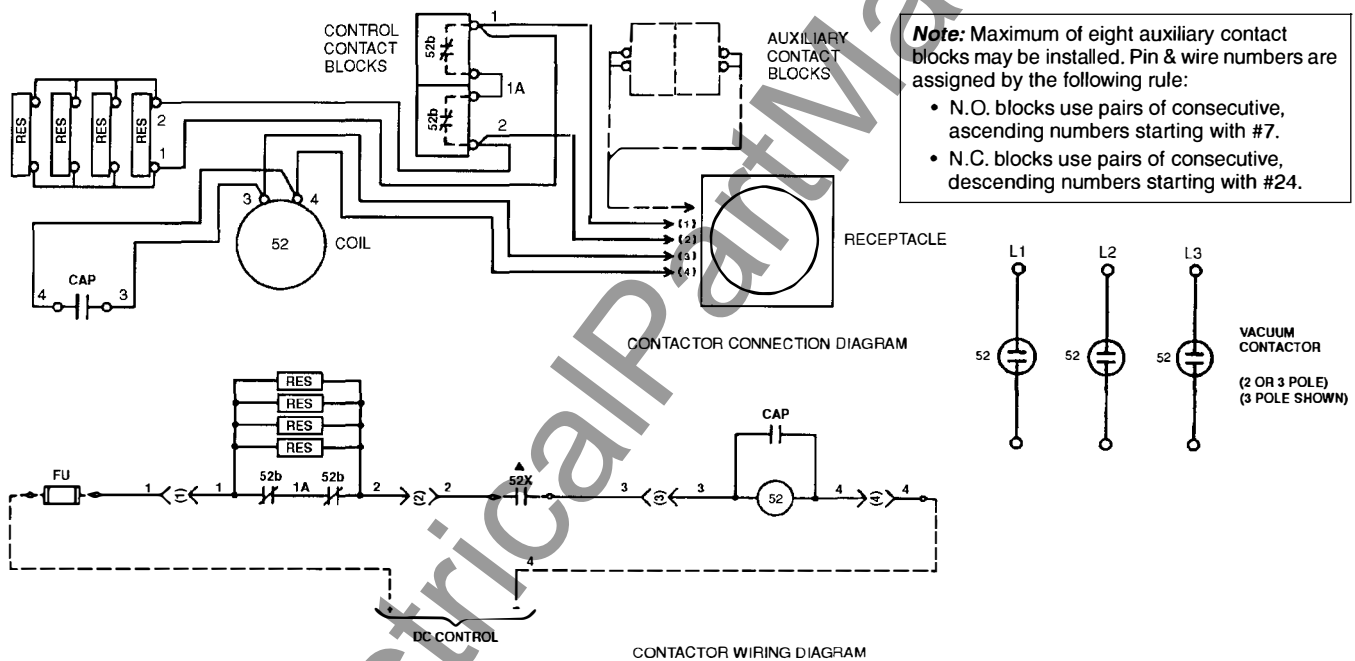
CONTROL CONTACT BLOCKS

52b

52b

1

1A

2

AUXILIARY CONTACT BLOCKS

***Note:*** Maximum of eight auxiliary contact blocks may be installed. Pin & wire numbers are assigned by the following rule:

• N.O. blocks use pairs of consecutive, ascending numbers starting with #7.

• N.C. blocks use pairs of consecutive, descending numbers starting with #24.

RES RES RES RES

2

1

3

4

52

COIL

(1)

(2)

(3)

(4)

RECEPTACLE

4 CAP 3

CONTACTOR CONNECTION DIAGRAM

L1 L2 L3

52 52 52

VACUUM CONTACTOR

(2 OR 3 POLE) (3 POLE SHOWN)

RES

RES

RES

RES

CAP

FU 1 (1) 1 52b 1A 52b 2 (2) 2 52X 3 (3) 3 52 4 (4) 4

4

+ -

DC CONTROL

CONTACTOR WIRING DIAGRAM

ElectricalPartMa